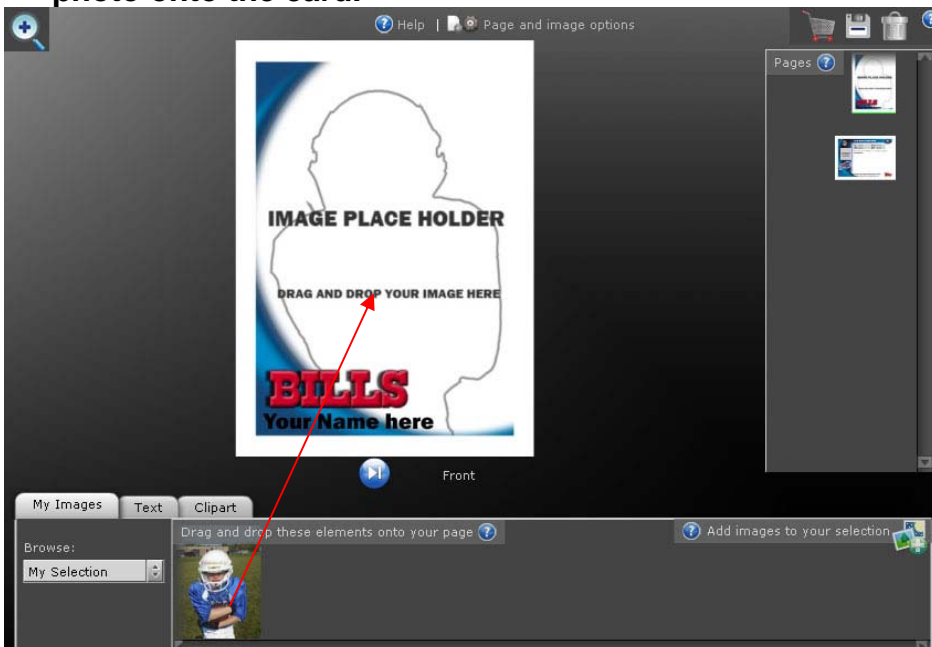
photo onto the card.

Help | Page and image options

Pages

IMAGE PLACE HOLDER

DRAG AND DROP YOUR IMAGE HERE

BILLS

Your Name here

Front

My Images | Text | Clipart

Browse:

My Selection

Drag and drop these elements onto your page

Add images to your selection